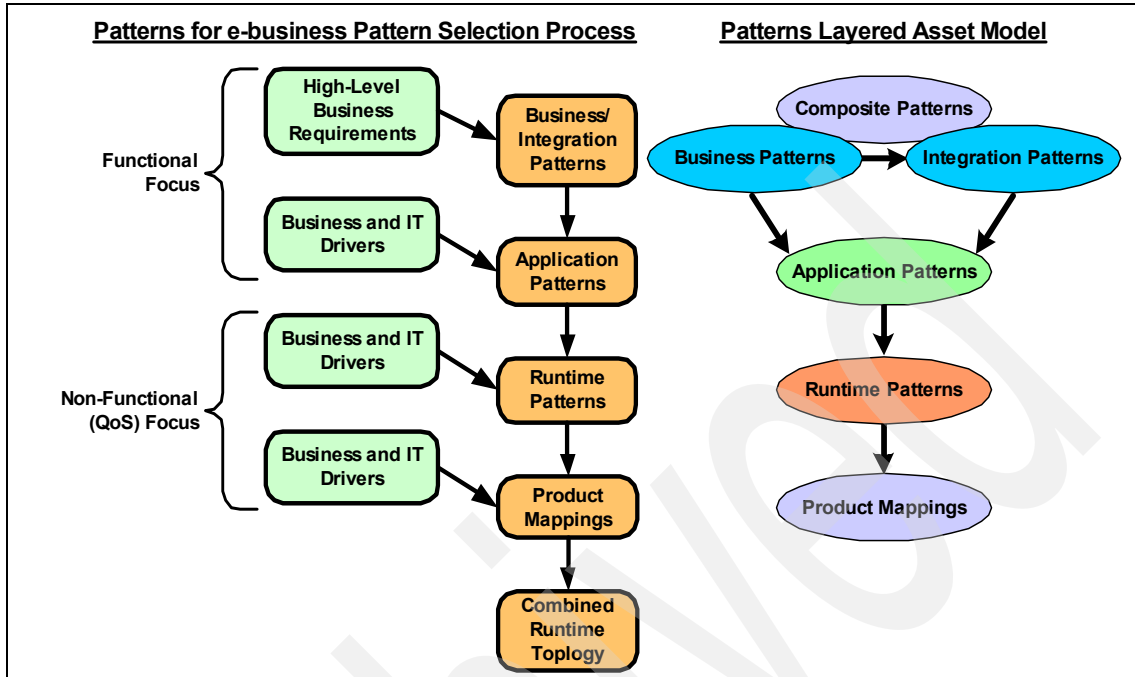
Patterns for e-business Pattern Selection Process

Functional Focus

High-Level Business Requirements

Business/ Integration Patterns

Business and IT Drivers

Application Patterns

Non-Functional (QoS) Focus

Business and IT Drivers

Runtime Patterns

Business and IT Drivers

Product Mappings

Combined Runtime Toplogy

Patterns Layered Asset Model

Composite Patterns

Business Patterns

Integration Patterns

Application Patterns

Runtime Patterns

Product Mappings